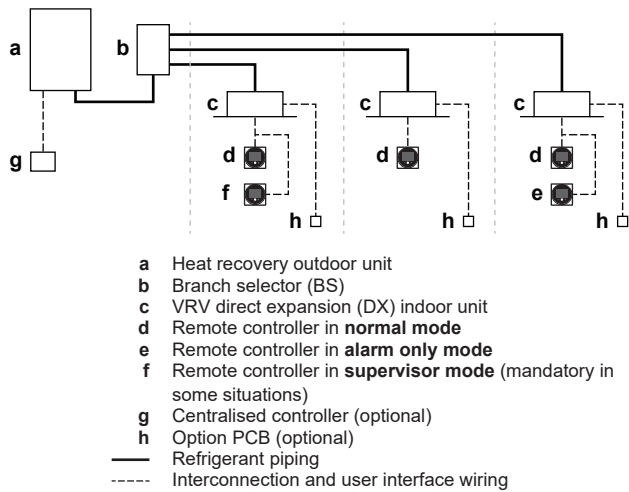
a
b
c
c
c
d
d
d
f
e
g
h
h
h

**a** Heat recovery outdoor unit
**b** Branch selector (BS)
**c** VRV direct expansion (DX) indoor unit
**d** Remote controller in **normal mode**
**e** Remote controller in **alarm only mode**
**f** Remote controller in **supervisor mode** (mandatory in some situations)
**g** Centralised controller (optional)
**h** Option PCB (optional)
Refrigerant piping
Interconnection and user interface wiring